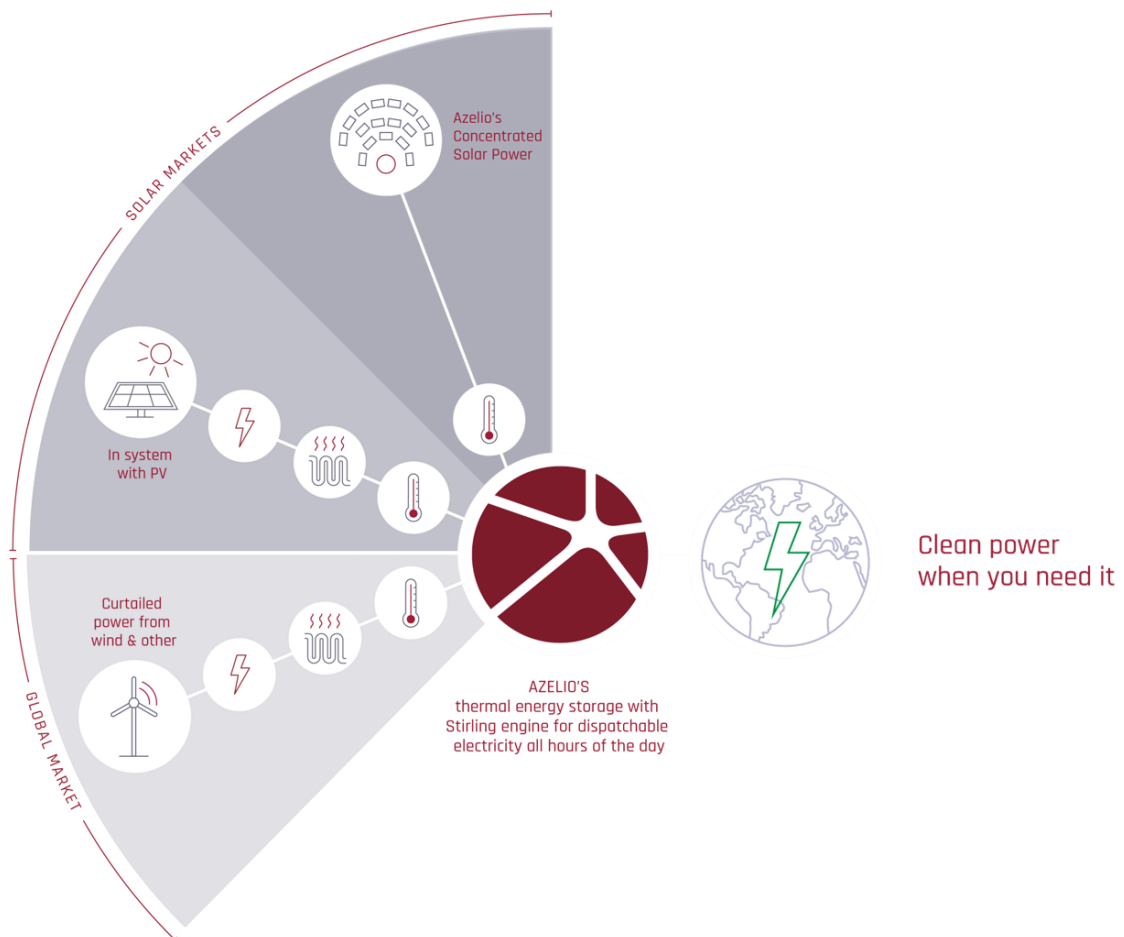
SOLAR MARKETS

Azelio's Concentrated Solar Power

In system with PV

GLOBAL MARKET

Curtailed power from wind & other

AZELIO'S thermal energy storage with Stirling engine for dispatchable electricity all hours of the day

Clean power when you need it